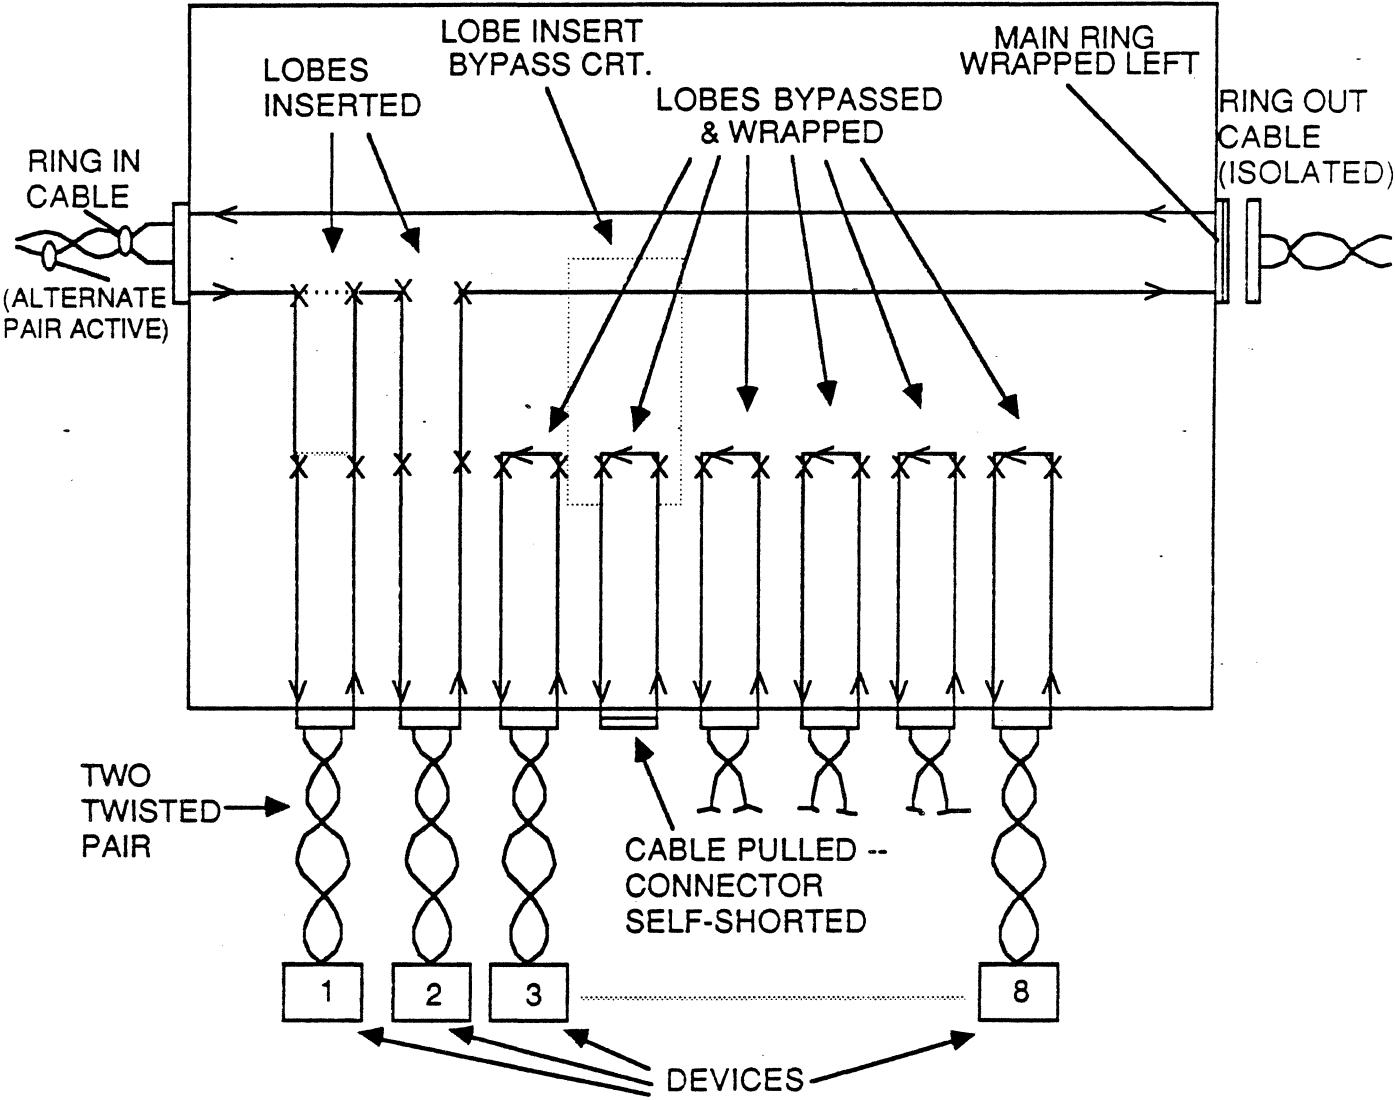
LOBE INSERT BYPASS CRT.

MAIN RING WRAPPED LEFT

LOBES INSERTED

LOBES BYPASSED & WRAPPED

RING OUT CABLE (ISOLATED)

RING IN CABLE

(ALTERNATE PAIR ACTIVE)

TWO TWISTED PAIR

CABLE PULLED -- CONNECTOR SELF-SHORTED

1

2

3

8

DEVICES